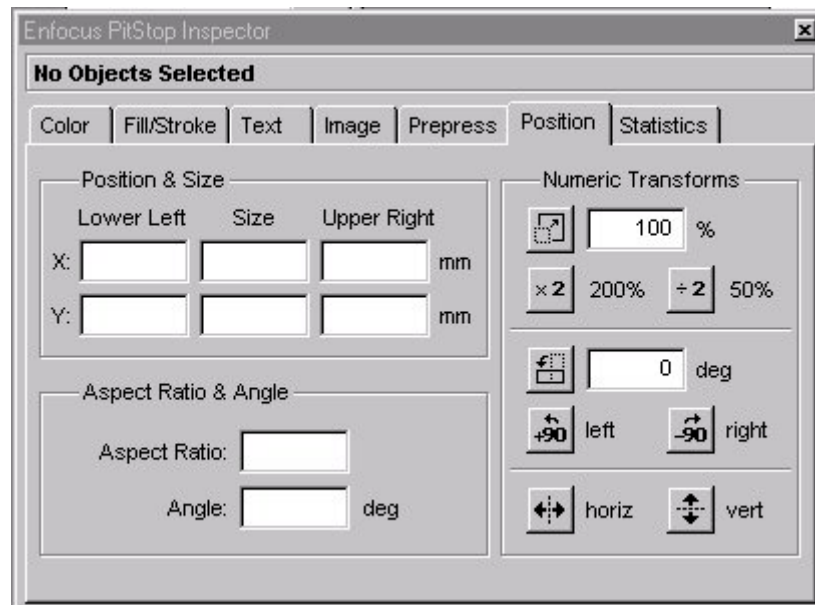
Enfocus PitStop Inspector

No Objects Selected

Color | Fill/Stroke | Text | Image | Prepress | Position | Statistics

Position & Size

Lower Left Size Upper Right

X: mm

Y: mm

Aspect Ratio & Angle

Aspect Ratio:

Angle: deg

Numeric Transforms

100 %

×2 200% ÷2 50%

0 deg

+90 left -90 right

horiz vert